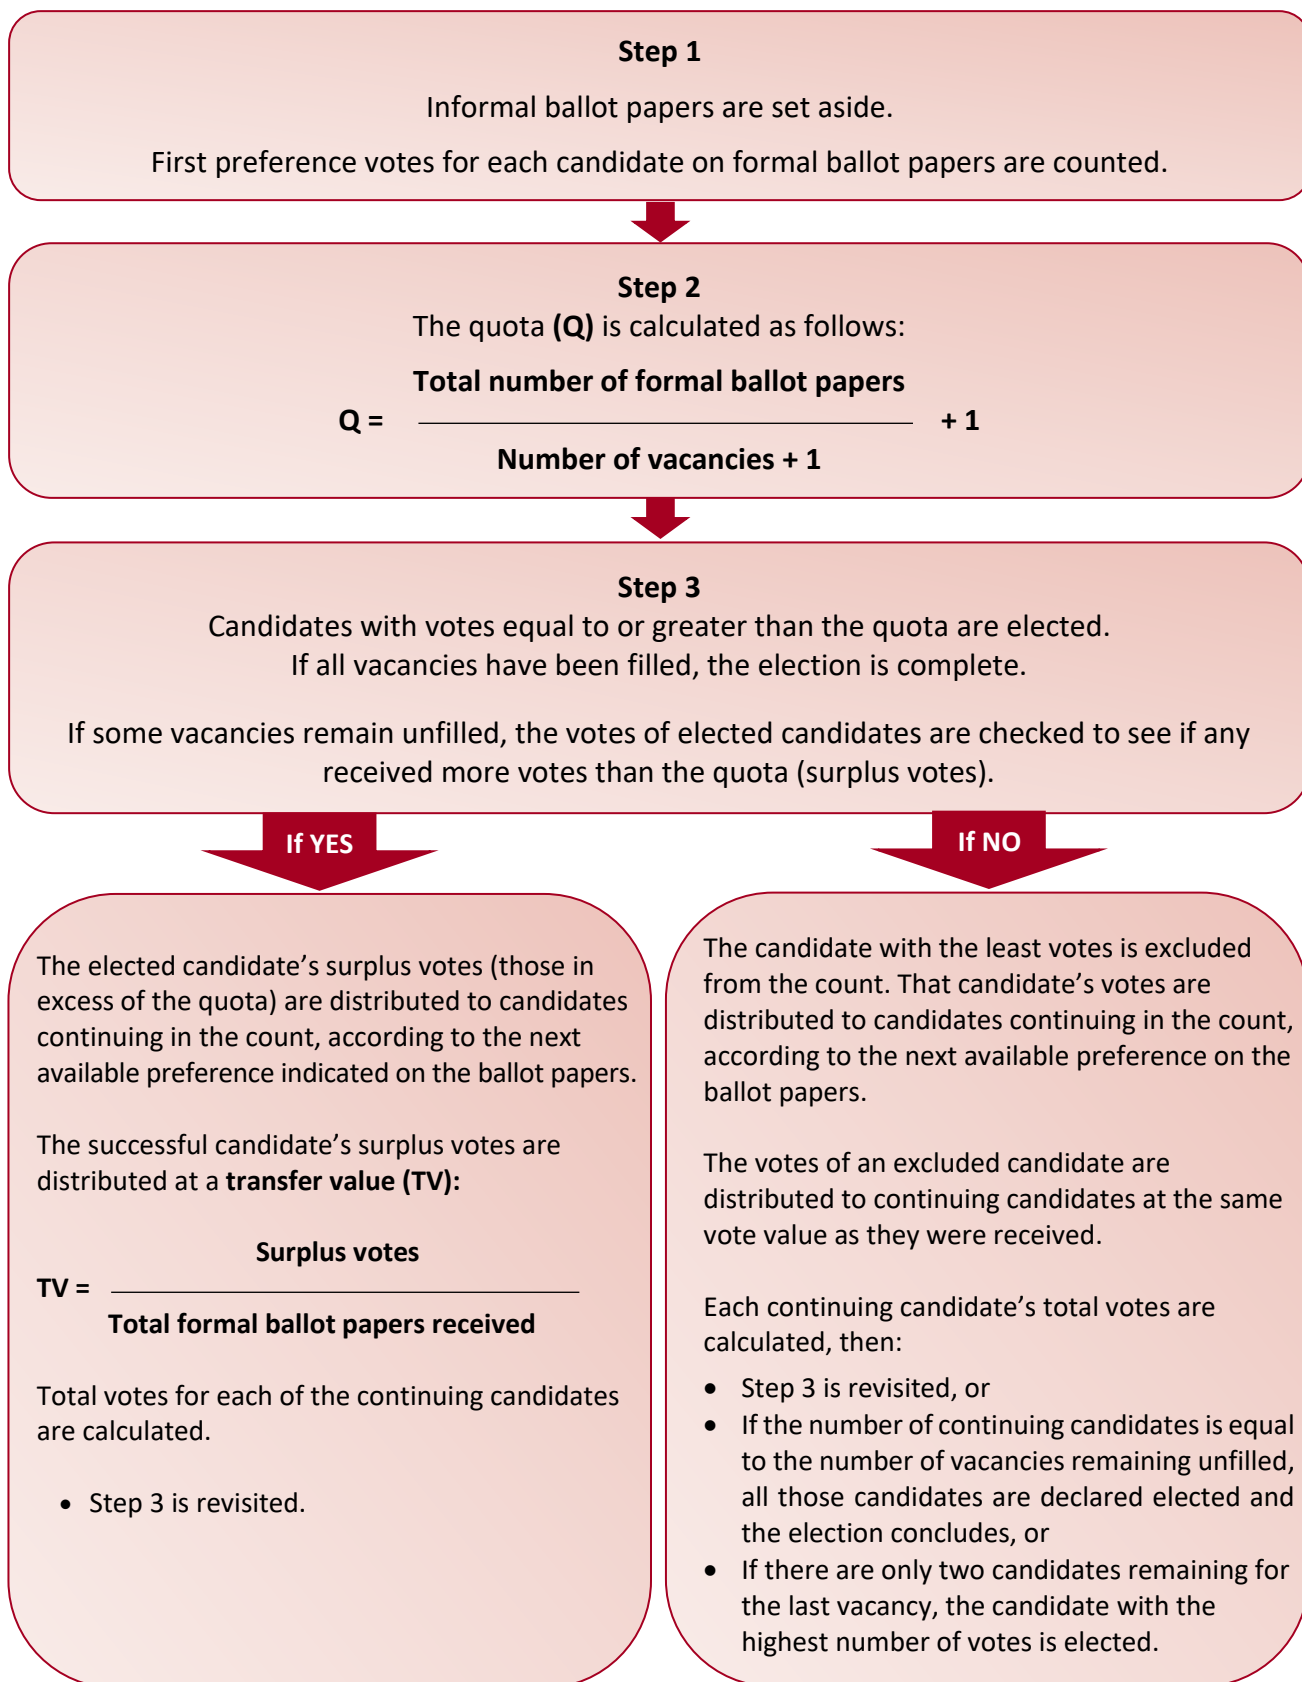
Step 1

Informal ballot papers are set aside.

First preference votes for each candidate on formal ballot papers are counted.

Step 2

The quota **(Q)** is calculated as follows:

$Q = \frac{\text{Total number of formal ballot papers}}{\text{Number of vacancies + 1}} + 1$

Step 3

Candidates with votes equal to or greater than the quota are elected.
If all vacancies have been filled, the election is complete.

If some vacancies remain unfilled, the votes of elected candidates are checked to see if any received more votes than the quota (surplus votes).

If YES

If NO

The elected candidate's surplus votes (those in excess of the quota) are distributed to candidates continuing in the count, according to the next available preference indicated on the ballot papers.

The successful candidate's surplus votes are distributed at a **transfer value (TV):**

$TV = \frac{\text{Surplus votes}}{\text{Total formal ballot papers received}}$

Total votes for each of the continuing candidates are calculated.

- Step 3 is revisited.

The candidate with the least votes is excluded from the count. That candidate's votes are distributed to candidates continuing in the count, according to the next available preference on the ballot papers.

The votes of an excluded candidate are distributed to continuing candidates at the same vote value as they were received.

Each continuing candidate's total votes are calculated, then:

- Step 3 is revisited, or
- If the number of continuing candidates is equal to the number of vacancies remaining unfilled, all those candidates are declared elected and the election concludes, or
- If there are only two candidates remaining for the last vacancy, the candidate with the highest number of votes is elected.